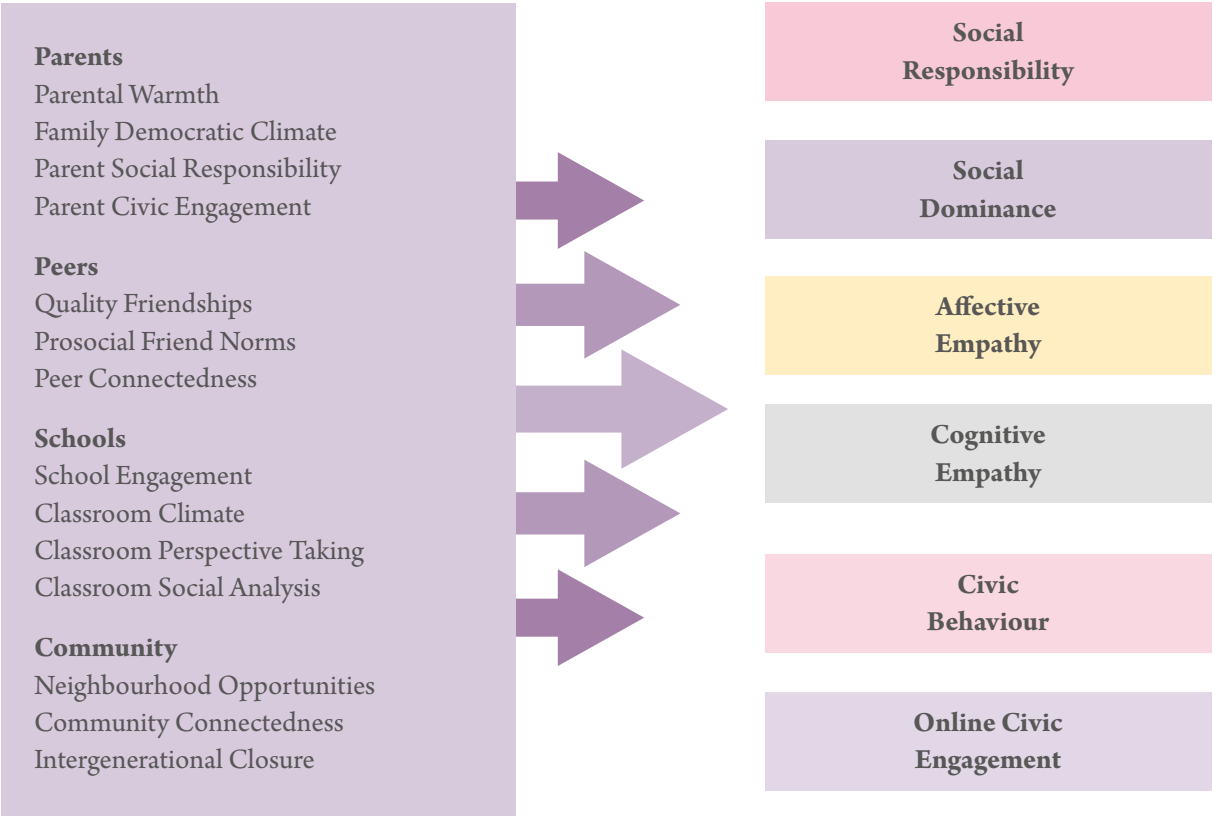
**Parents**
Parental Warmth
Family Democratic Climate
Parent Social Responsibility
Parent Civic Engagement

**Peers**
Quality Friendships
Prosocial Friend Norms
Peer Connectedness

**Schools**
School Engagement
Classroom Climate
Classroom Perspective Taking
Classroom Social Analysis

**Community**
Neighbourhood Opportunities
Community Connectedness
Intergenerational Closure

**Social Responsibility**

**Social Dominance**

**Affective Empathy**

**Cognitive Empathy**

**Civic Behaviour**

**Online Civic Engagement**